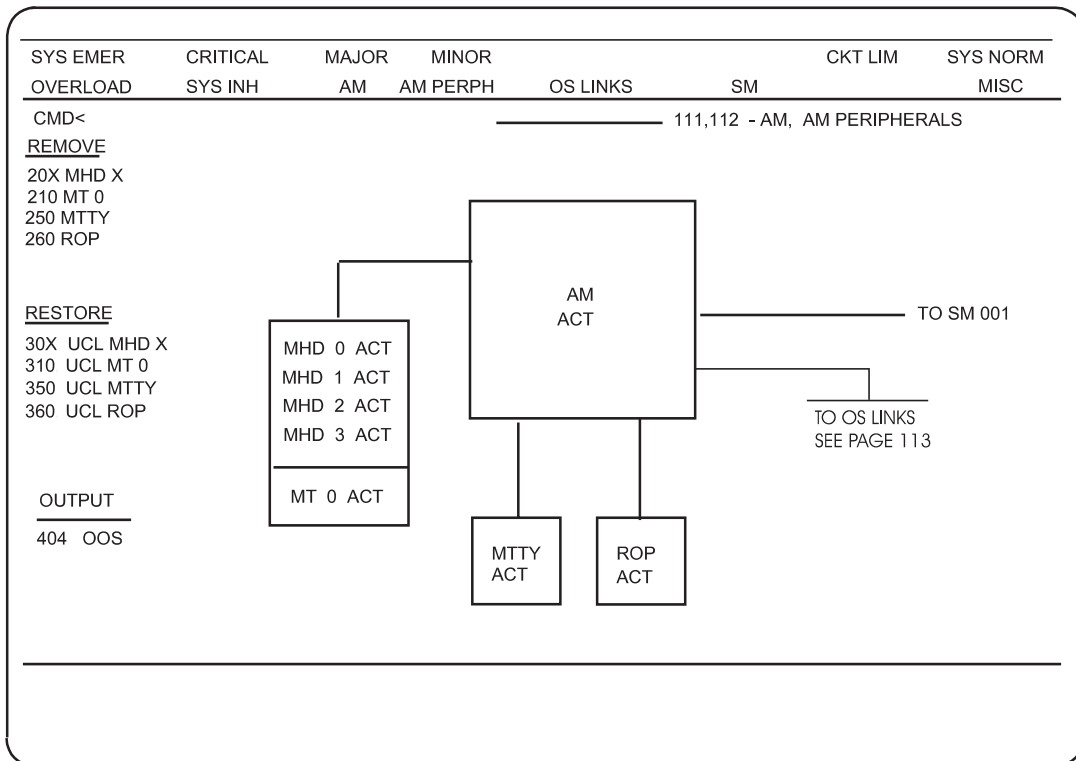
SYS EMER CRITICAL MAJOR MINOR CKT LIM SYS NORM

OVERLOAD SYS INH AM AM PERPH OS LINKS SM MISC

CMD<

111,112 - AM, AM PERIPHERALS

REMOVE
20X MHD X
210 MT 0
250 MTTY
260 ROP

RESTORE
30X UCL MHD X
310 UCL MT 0
350 UCL MTTY
360 UCL ROP

OUTPUT
404 OOS

AM
ACT

TO SM 001

MHD 0 ACT
MHD 1 ACT
MHD 2 ACT
MHD 3 ACT

MT 0 ACT

TO OS LINKS
SEE PAGE 113

MTTY
ACT

ROP
ACT